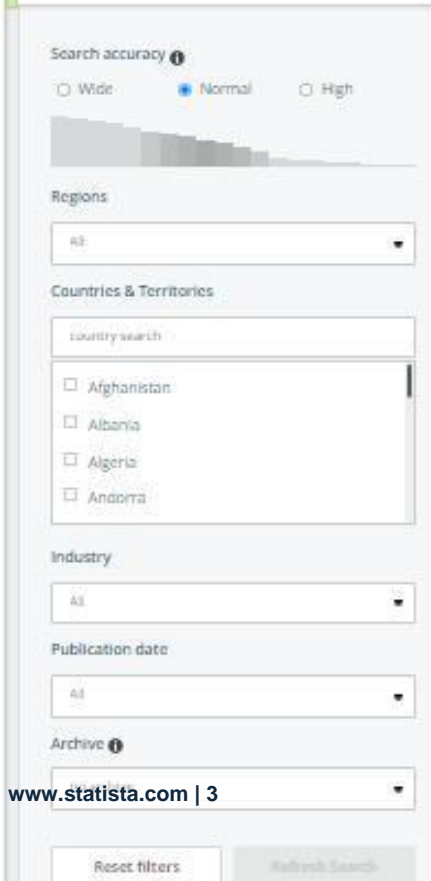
Search accuracy

Wide

Normal

High

Regions

All

Countries & Territories

country search

Afghanistan

Albania

Algeria

Andorra

Industry

All

Publication date

All

Archive

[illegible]

www.statista.com | 3

Reset filters

Refresh Search